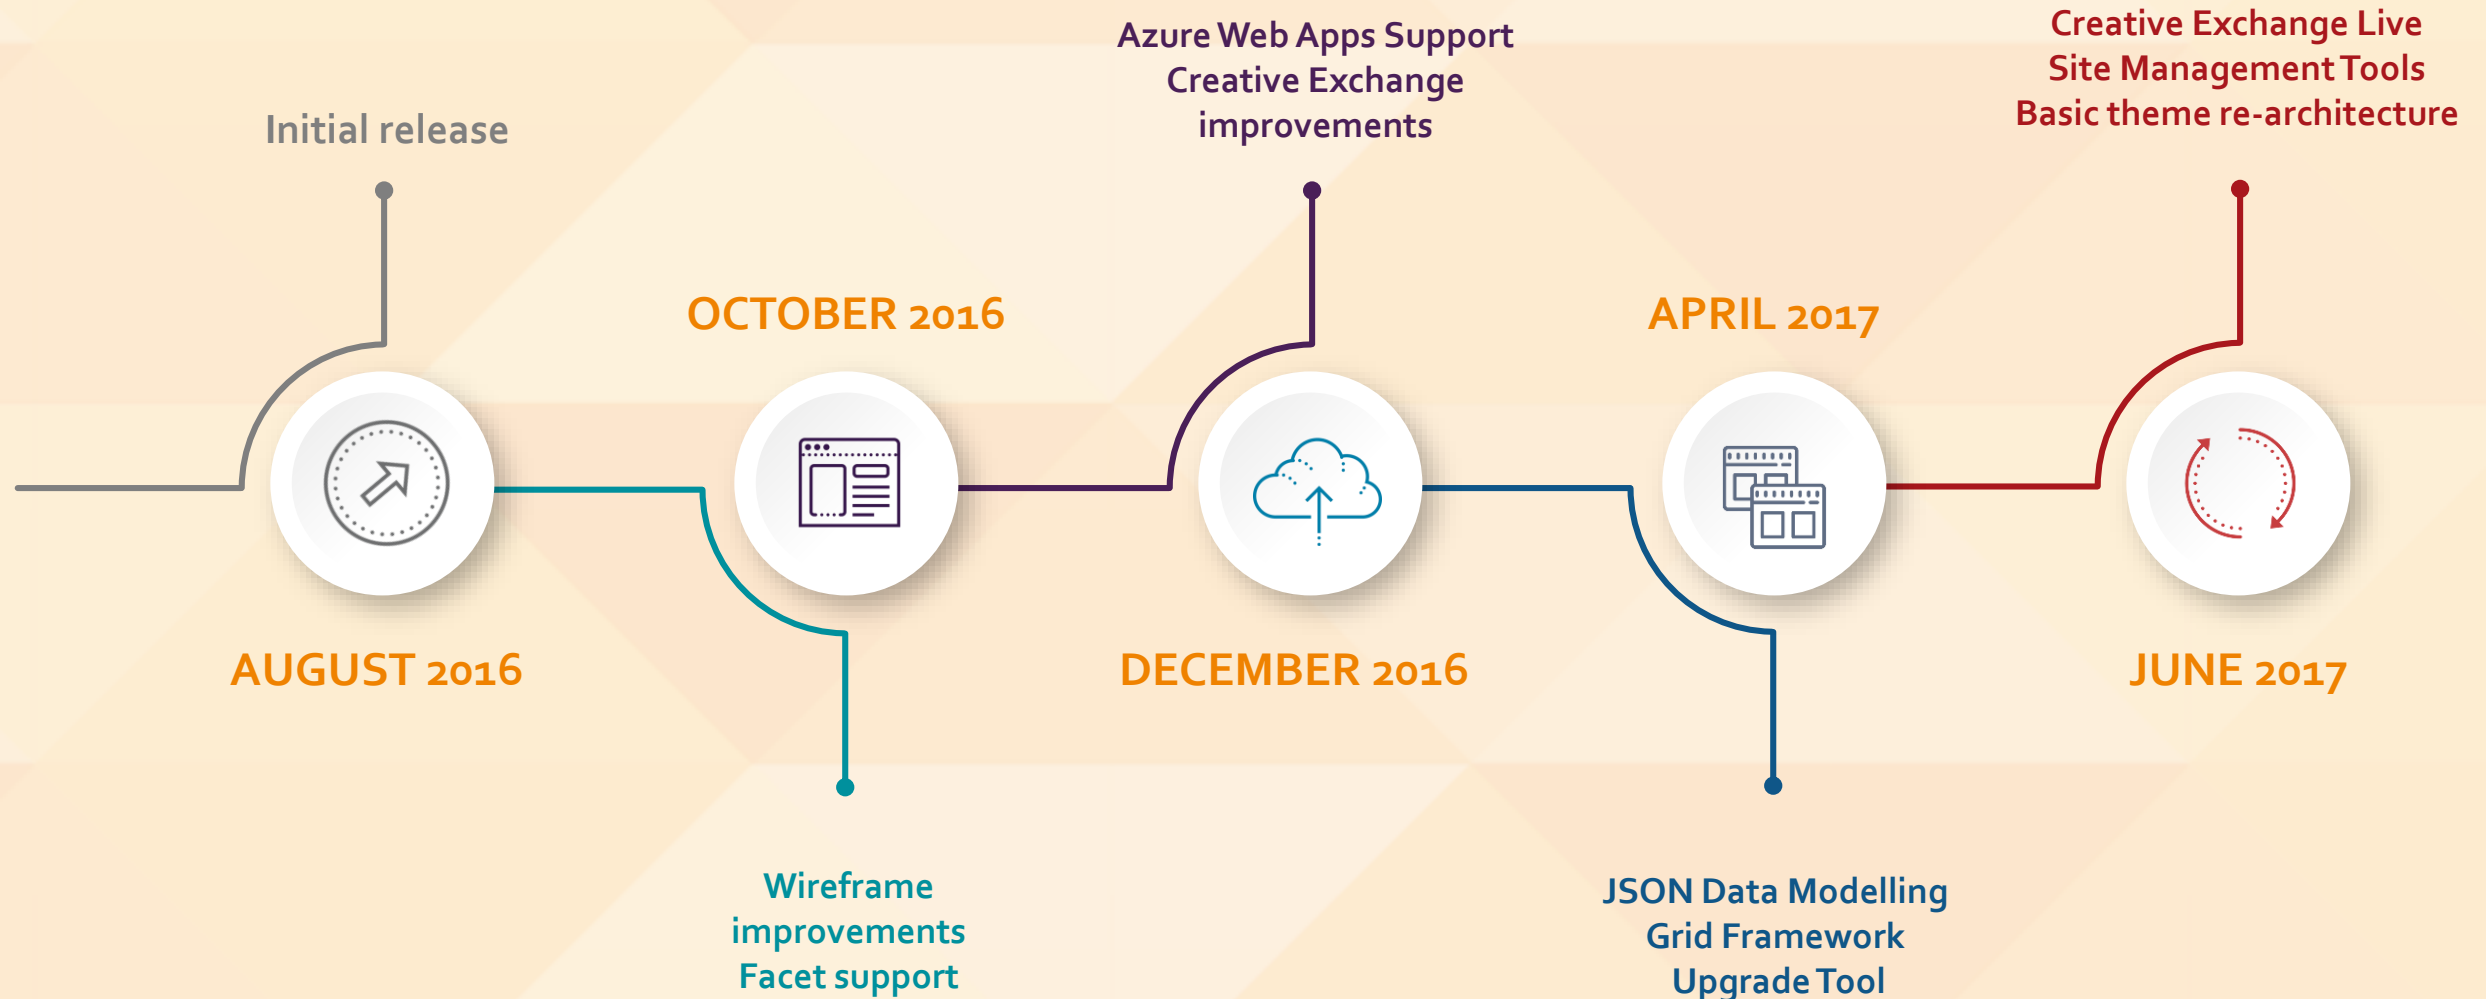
Initial release

AUGUST 2016

OCTOBER 2016

Wireframe improvements
Facet support

Azure Web Apps Support
Creative Exchange improvements

DECEMBER 2016

APRIL 2017

JSON Data Modelling
Grid Framework
Upgrade Tool

Creative Exchange Live
Site Management Tools
Basic theme re-architecture

JUNE 2017